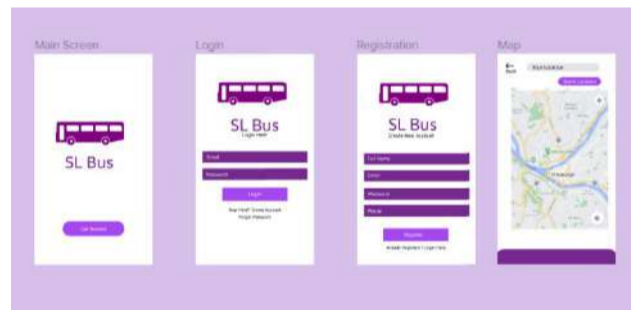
Main Screen

SL Bus

Get Started

Login

SL Bus

Login Here

Email

Password

Login

New Here? Create Account

Forgot Password

Registration

SL Bus

Create New Account

Full Name

Email

Password

Phone

Register

Already Registered ? Login Here

Map

Back

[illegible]

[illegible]